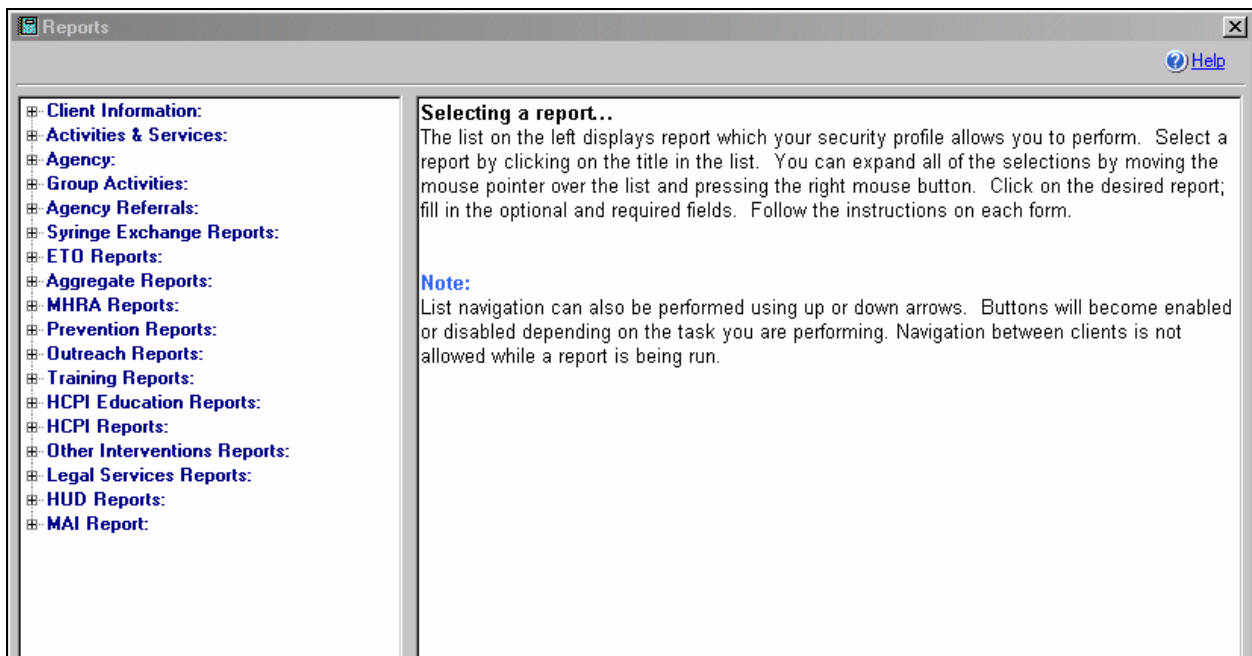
Reports

Help

Client Information:
Activities & Services:
Agency:
Group Activities:
Agency Referrals:
Syringe Exchange Reports:
ETO Reports:
Aggregate Reports:
MHRA Reports:
Prevention Reports:
Outreach Reports:
Training Reports:
HCPI Education Reports:
HCPI Reports:
Other Interventions Reports:
Legal Services Reports:
HUD Reports:
MAI Report:

Selecting a report...
The list on the left displays report which your security profile allows you to perform. Select a report by clicking on the title in the list. You can expand all of the selections by moving the mouse pointer over the list and pressing the right mouse button. Click on the desired report; fill in the optional and required fields. Follow the instructions on each form.

Note:
List navigation can also be performed using up or down arrows. Buttons will become enabled or disabled depending on the task you are performing. Navigation between clients is not allowed while a report is being run.